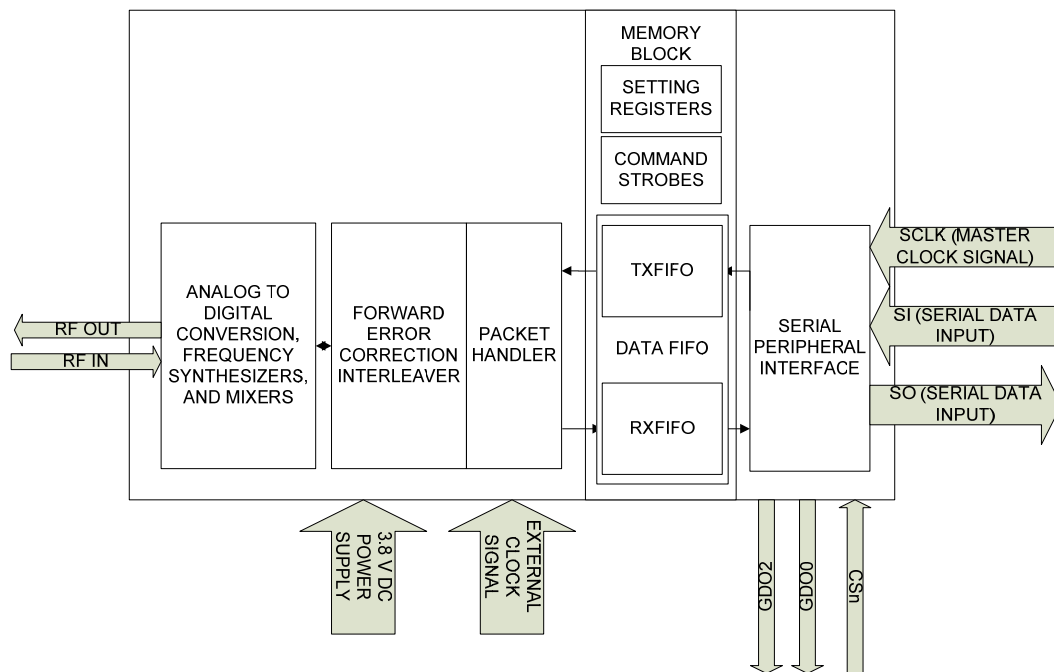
MEMORY BLOCK

SETTING REGISTERS

COMMAND STROBES

RF OUT

RF IN

ANALOG TO DIGITAL CONVERSION, FREQUENCY SYNTHESIZERS, AND MIXERS

FORWARD ERROR CORRECTION INTERLEAVER

PACKET HANDLER

TXFIFO

DATA FIFO

RXFIFO

SERIAL PERIPHERAL INTERFACE

SCLK (MASTER CLOCK SIGNAL)

SI (SERIAL DATA INPUT)

SO (SERIAL DATA INPUT)

3.8 V DC POWER SUPPLY

EXTERNAL CLOCK SIGNAL

GDO2

GDO0

CSn